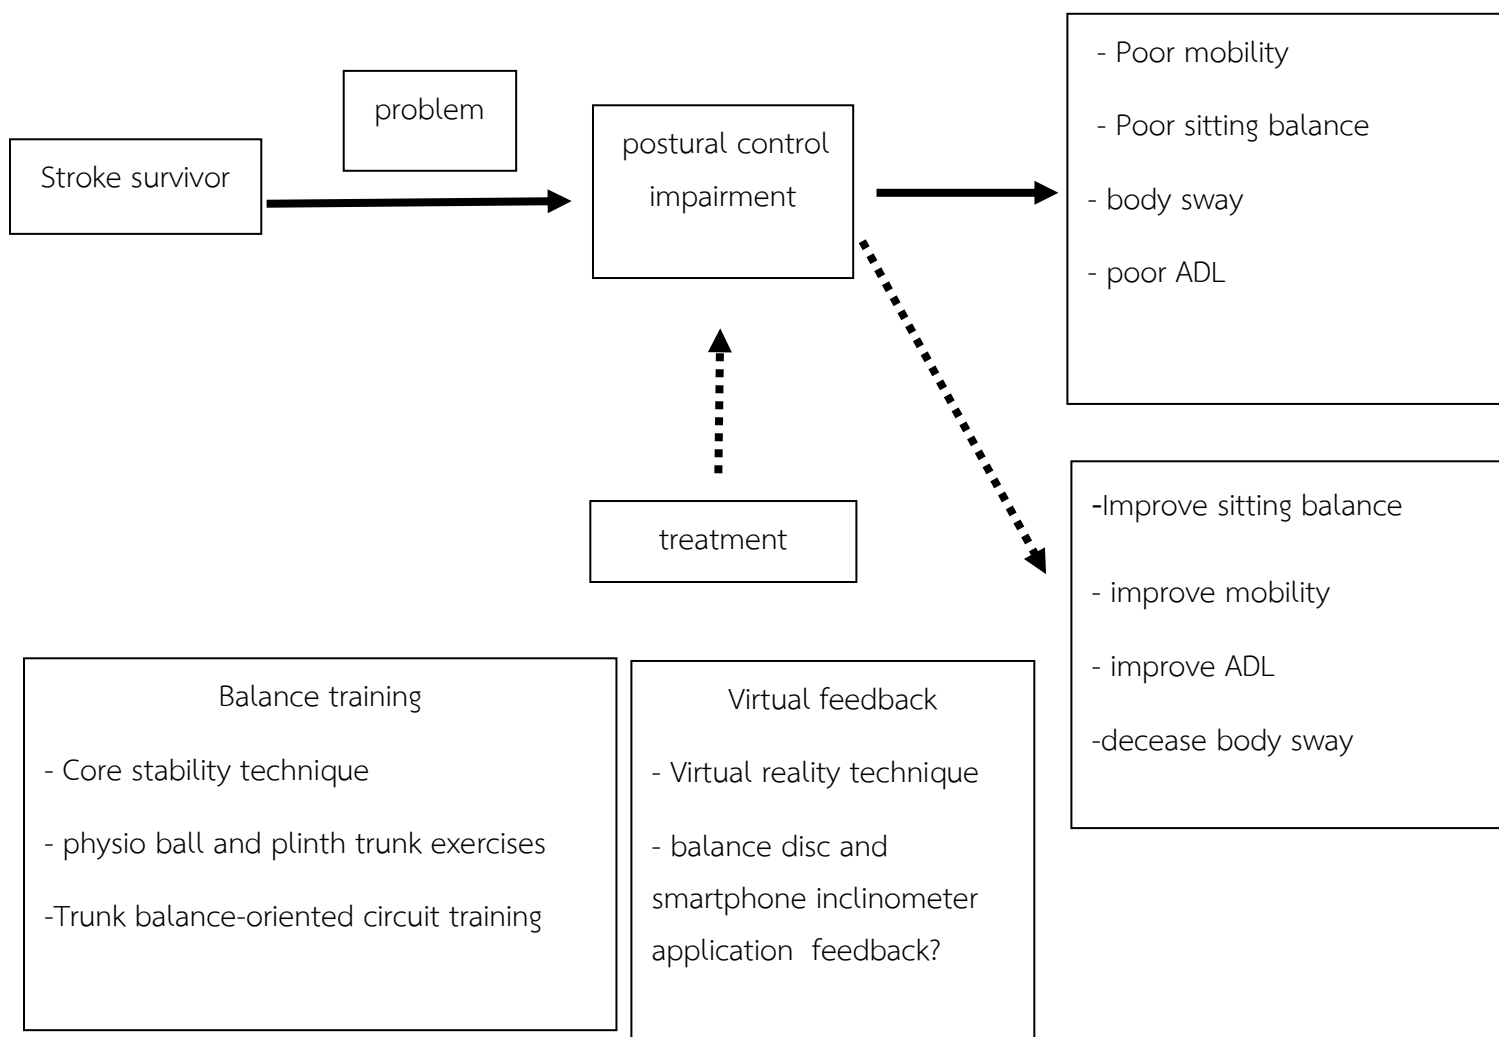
problem

Stroke survivor

postural control impairment

- Poor mobility

- Poor sitting balance

- body sway

- poor ADL

treatment

-Improve sitting balance

- improve mobility

- improve ADL

-decease body sway

Balance training

- Core stability technique

- physio ball and plinth trunk exercises

-Trunk balance-oriented circuit training

Virtual feedback

- Virtual reality technique

- balance disc and smartphone inclinometer application feedback?